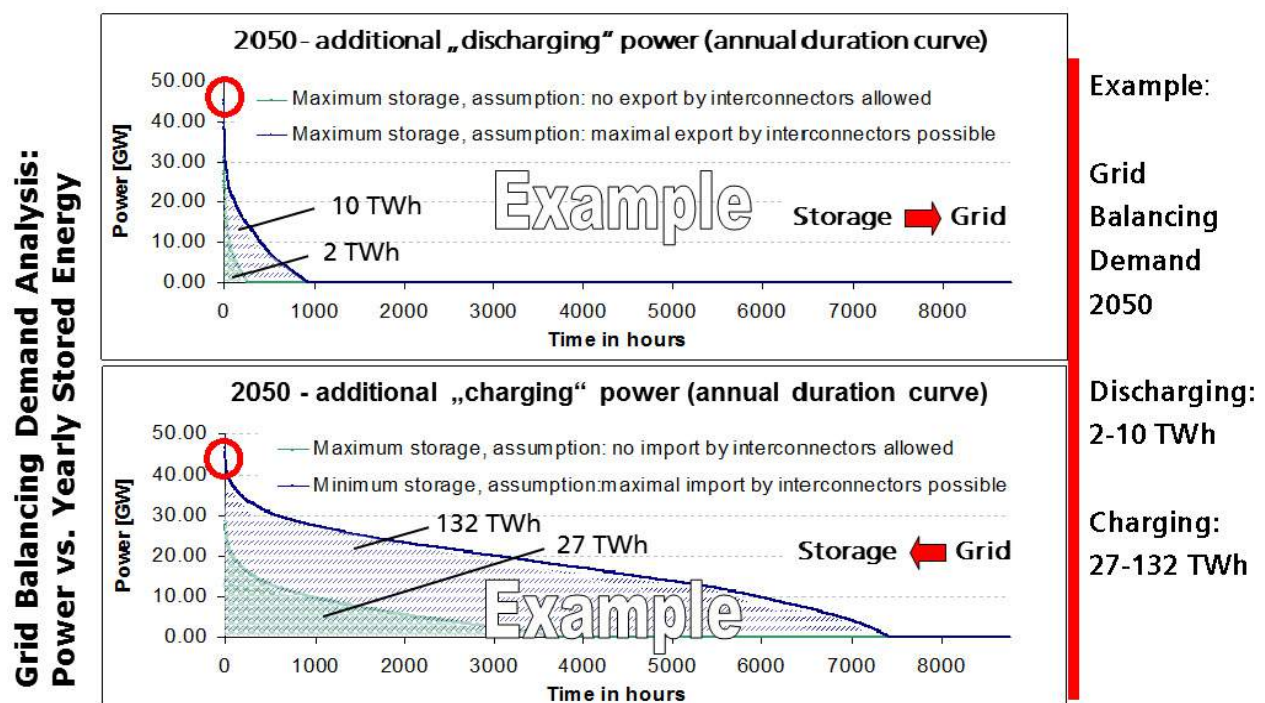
Grid Balancing Demand Analysis: Power vs. Yearly Stored Energy

2050 - additional „discharging" power (annual duration curve)

50.00
40.00
30.00
20.00
10.00
0.00

Power [GW]

Maximum storage, assumption: no export by interconnectors allowed
Maximum storage, assumption: maximal export by interconnectors possible

10 TWh
2 TWh

Example

Storage Grid

0 1000 2000 3000 4000 5000 6000 7000 8000
Time in hours

2050 - additional „charging" power (annual duration curve)

50.00
40.00
30.00
20.00
10.00
0.00

Power [GW]

Maximum storage, assumption: no import by interconnectors allowed
Minimum storage, assumption:maximal import by interconnectors possible

132 TWh
27 TWh

Storage Grid

Example

0 1000 2000 3000 4000 5000 6000 7000 8000
Time in hours

Example:

Grid Balancing Demand 2050

Discharging: 2-10 TWh

Charging: 27-132 TWh